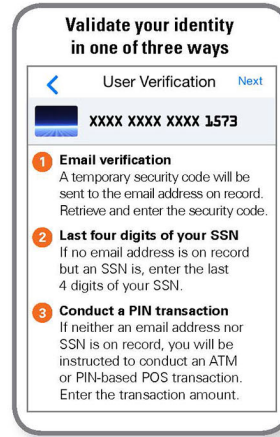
Validate your identity in one of three ways

<

User Verification

Next

XXXX XXXX XXXX 1573

1 Email verification
A temporary security code will be sent to the email address on record. Retrieve and enter the security code.

2 Last four digits of your SSN
If no email address is on record but an SSN is, enter the last 4 digits of your SSN.

3 Conduct a PIN transaction
If neither an email address nor SSN is on record, you will be instructed to conduct an ATM or PIN-based POS transaction. Enter the transaction amount.